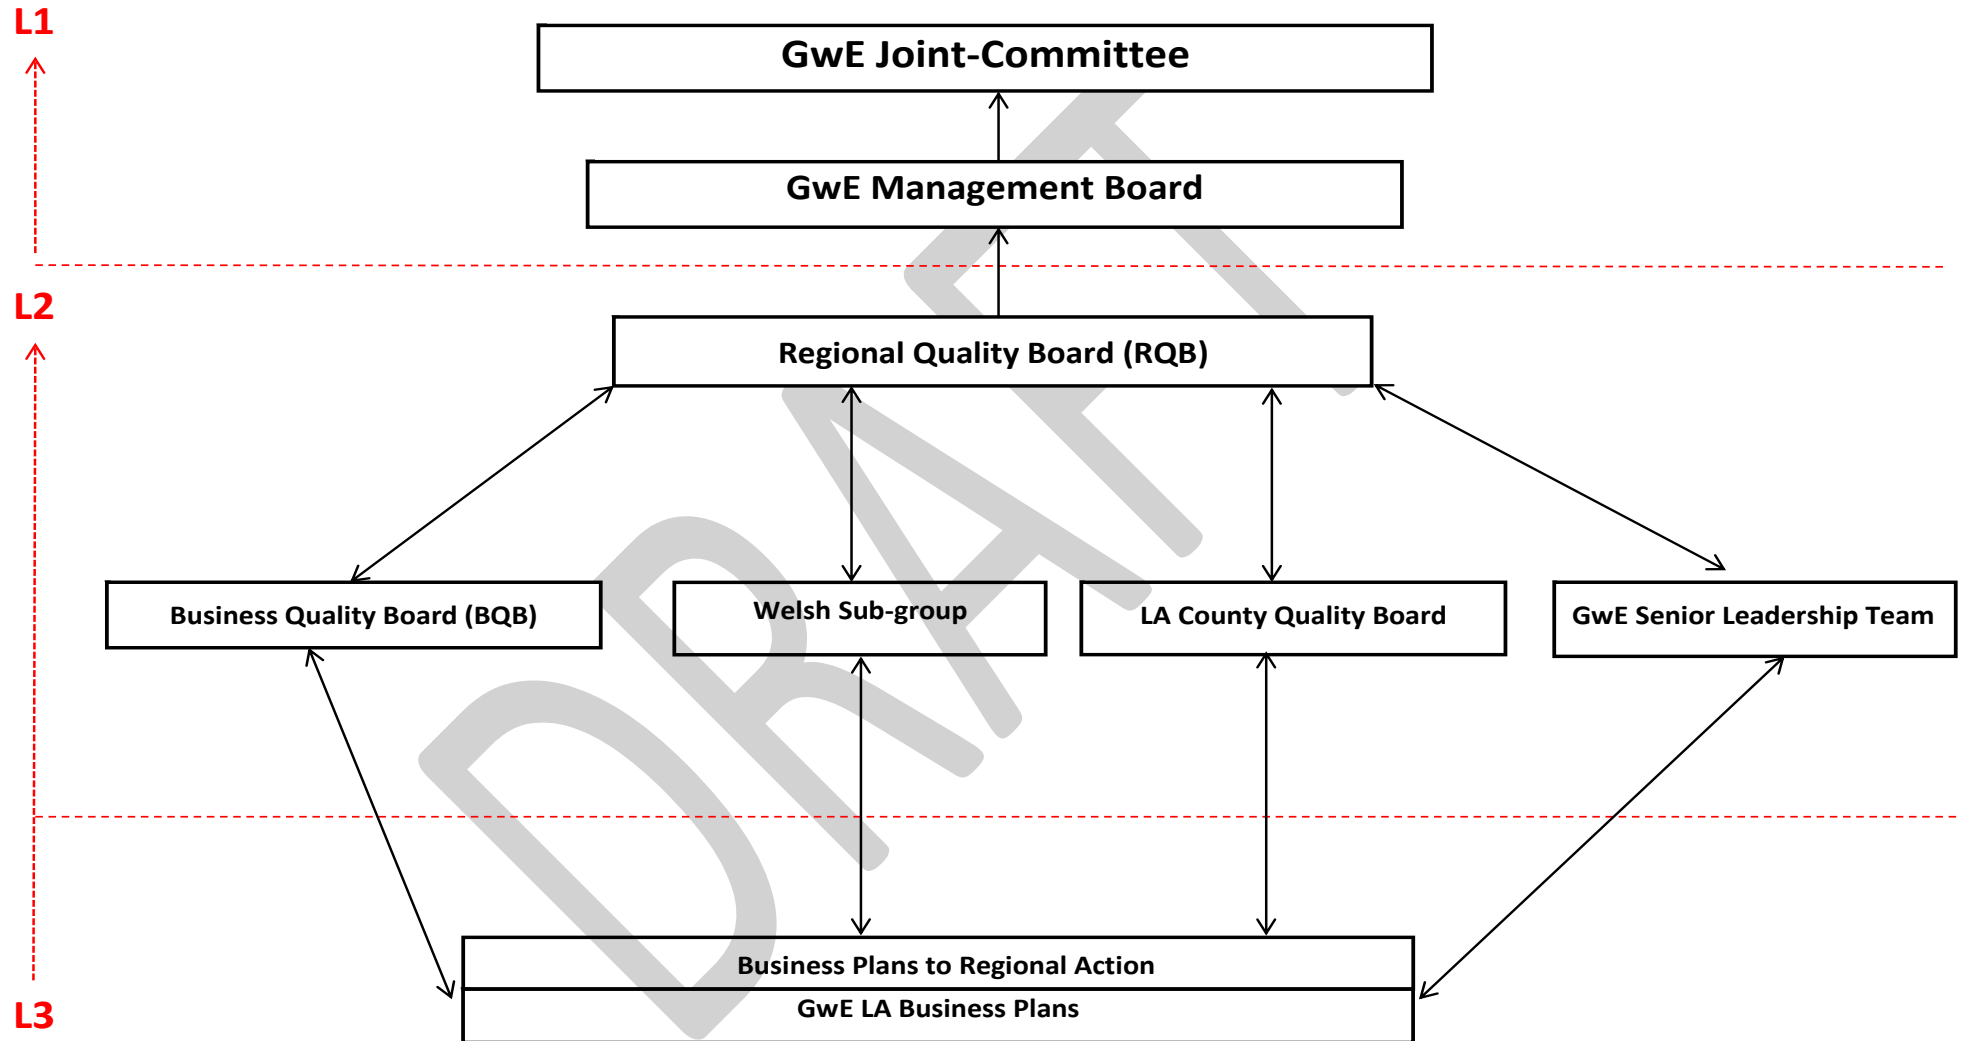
L1

GwE Joint-Committee

GwE Management Board

L2

Regional Quality Board (RQB)

Business Quality Board (BQB)

Welsh Sub-group

LA County Quality Board

GwE Senior Leadership Team

Business Plans to Regional Action

GwE LA Business Plans

L3

DRAFT